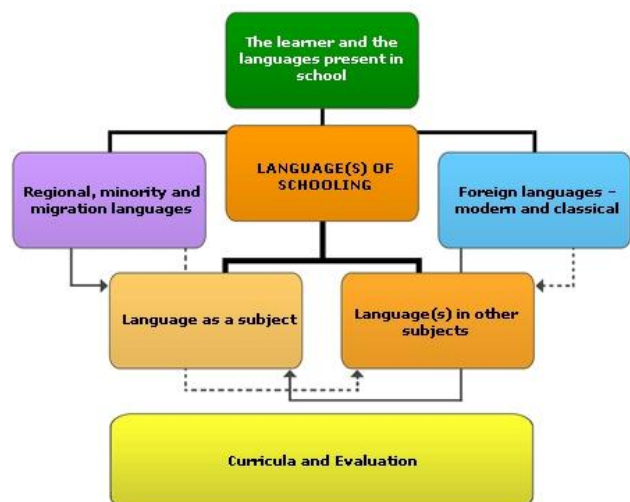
The learner and the languages present in school

Regional, minority and migration languages

LANGUAGE(S) OF SCHOOLING

Foreign languages – modern and classical

Language as a subject

Language(s) in other subjects

Curricula and Evaluation